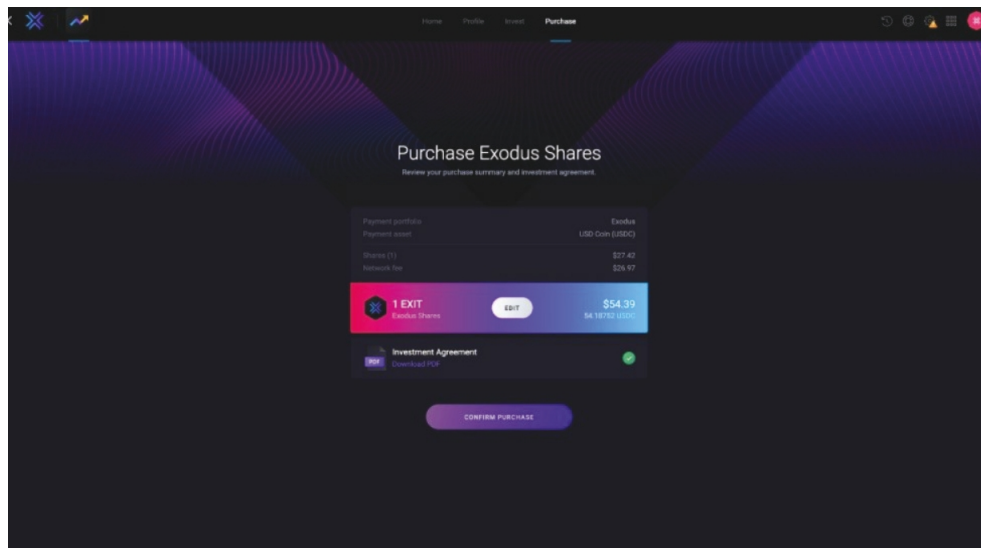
Home Profile Invest Purchase

Purchase Exodus Shares

Review your purchase summary and investment agreement.

Payment portfolio Exodus
Payment asset USD Coin (USDC)

Shares (1) $27.42
Network fee $26.97

1 EXIT
Exodus Shares
EDIT
$54.39
54.18782 USDC

PDF
Investment Agreement
Download PDF

CONFIRM PURCHASE